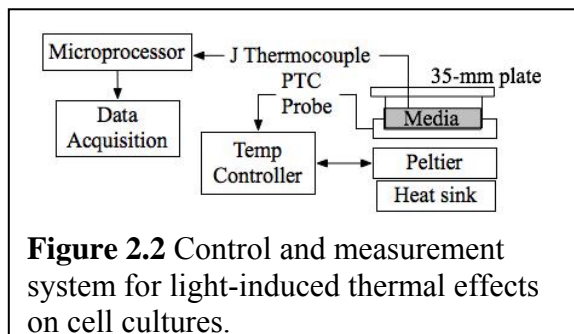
Microprocessor

J Thermocouple

35-mm plate

PTC Probe

Media

Data Acquisition

Temp Controller

Peltier

Heat sink

**Figure 2.2** Control and measurement system for light-induced thermal effects on cell cultures.